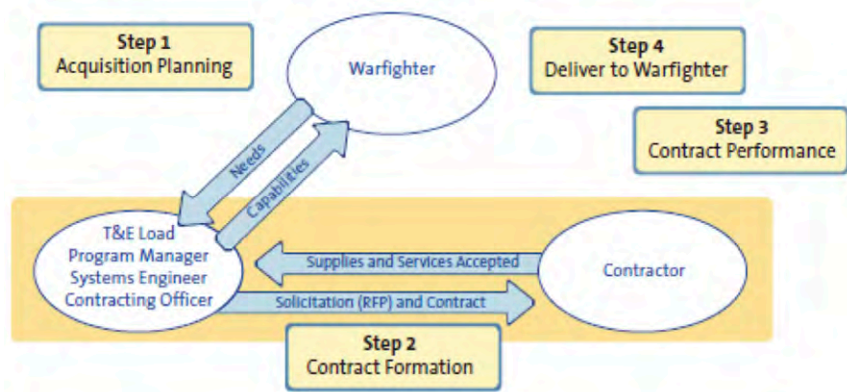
Step 1
Acquisition Planning

Warfighter

Step 4
Deliver to Warfighter

Step 3
Contract Performance

Needs

Capabilities

T&E Load
Program Manager
Systems Engineer
Contracting Officer

Supplies and Services Accepted

Contractor

Solicitation (RFP) and Contract

Step 2
Contract Formation